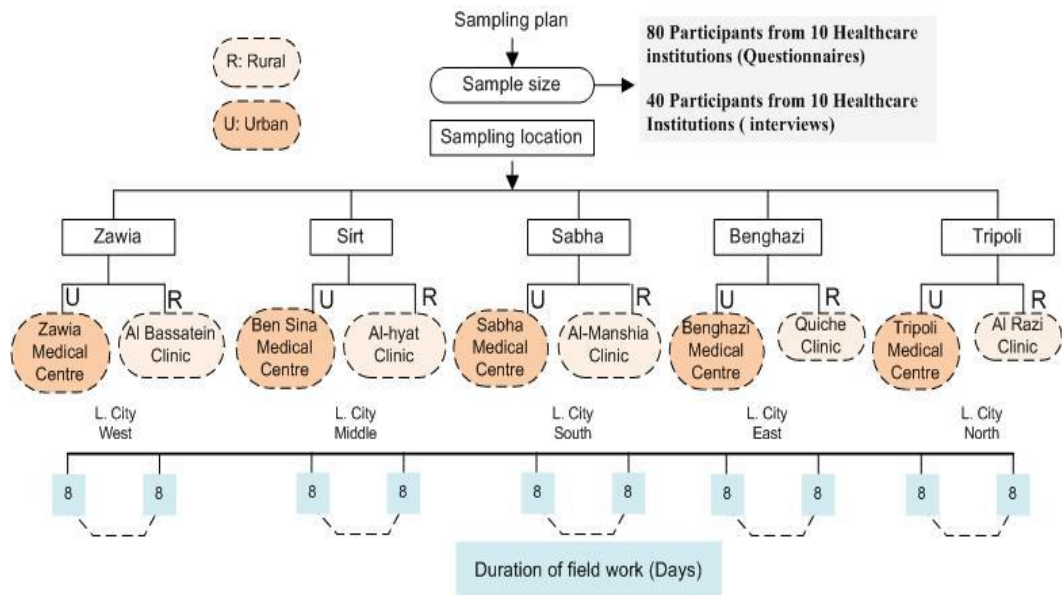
R: Rural

U: Urban

Sampling plan

Sample size

80 Participants from 10 Healthcare institutions (Questionnaires)

40 Participants from 10 Healthcare Institutions ( interviews)

Sampling location

Zawia

U

R

Zawia Medical Centre

Al Bassatein Clinic

L. City West

Sirt

U

R

Ben Sina Medical Centre

Al-hyat Clinic

L. City Middle

Sabha

U

R

Sabha Medical Centre

Al-Manshia Clinic

L. City South

Benghazi

U

R

Benghazi Medical Centre

Quiche Clinic

L. City East

Tripoli

U

R

Tripoli Medical Centre

Al Razi Clinic

L. City North

8 8 8 8 8 8 8 8 8 8

Duration of field work (Days)